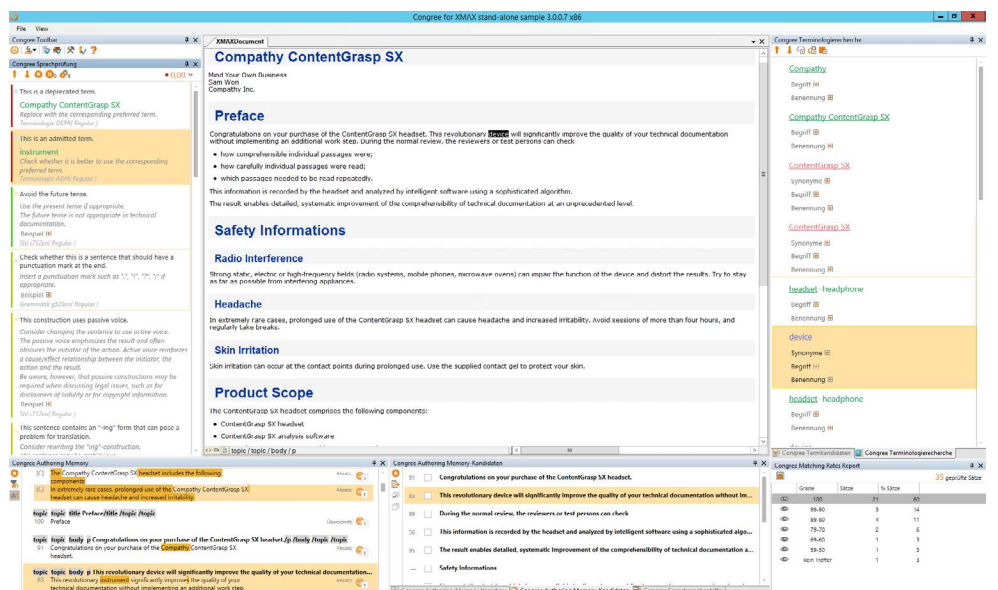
Congree for XMAX stand-alone sample 3.0.0.7 x86

File View

Congree Toolbar

Congree Sprachprüfung

0,00

This is a deprecated term.

Compathy ContentGrasp SX
Replace with the corresponding preferred term.
Terminologie DEPR( Regular )

This is an admitted term.

instrument
Check whether it is better to use the corresponding preferred term.
Terminologie ADMI( Regular )

Avoid the future tense.

Use the present tense if appropriate.
The future tense is not appropriate in technical documentation.
Beispiel
Stil s752en( Regular )

Check whether this is a sentence that should have a punctuation mark at the end.

Insert a punctuation mark such as '.', '!', '?', ':' if appropriate.
Beispiel
Grammatik g524en( Regular )

This construction uses passive voice.

Consider changing the sentence to use active voice. The passive voice emphasizes the result and often obscures the initiator of the action. Active voice reinforces a cause/effect relationship between the initiator, the action and the result.
Be aware, however, that passive constructions may be required when discussing legal issues, such as for disclaimers of liability or for copyright information.
Beispiel
Stil s715en( Regular )

This sentence contains an "-ing" form that can pose a problem for translation.

Consider rewriting the "ing"-construction.

XMAXDocument

Compathy ContentGrasp SX

Mind Your Own Business
Sam Won
Compathy Inc.

Preface

Congratulations on your purchase of the ContentGrasp SX headset. This revolutionary device will significantly improve the quality of your technical documentation without implementing an additional work step. During the normal review, the reviewers or test persons can check

• how comprehensible individual passages were;
• how carefully individual passages were read;
• which passages needed to be read repeatedly.

This information is recorded by the headset and analyzed by intelligent software using a sophisticated algorithm.

The result enables detailed, systematic improvement of the comprehensibility of technical documentation at an unprecedented level.

Safety Informations

Radio Interference

Strong static, electric or high-frequency fields (radio systems, mobile phones, microwave ovens) can impair the function of the device and distort the results. Try to stay as far as possible from interfering appliances.

Headache

In extremely rare cases, prolonged use of the ContentGrasp SX headset can cause headache and increased irritability. Avoid sessions of more than four hours, and regularly take breaks.

Skin Irritation

Skin irritation can occur at the contact points during prolonged use. Use the supplied contact gel to protect your skin.

Product Scope

The ContentGrasp SX headset comprises the following components:

• ContentGrasp SX headset
• ContentGrasp SX analysis software

topic / topic / body / p

Congree Terminologierecherche

Compathy
Begriff
Benennung
Compathy ContentGrasp SX
Begriff
Benennung
ContentGrasp SX
Synonyme
Begriff
Benennung
ContentGrasp SX
Synonyme
Begriff
Benennung
headset · headphone
Begriff
Benennung
device
Synonyme
Begriff
Benennung
headset · headphone
Begriff
Benennung

Congree Termkandidaten | Congree Terminologierecherche

Congree Authoring Memory

82 The Compathy ContentGrasp SX headset includes the following components
82 In extremely rare cases, prolonged use of the Compathy ContentGrasp SX headset can cause headache and increased irritability.
topic topic title Preface/title /topic /topic
100 Preface
topic topic body p Congratulations on your purchase of the Compathy ContentGrasp SX headset./p /body /topic /topic
91 Congratulations on your purchase of the Compathy ContentGrasp SX headset.
topic topic body p This revolutionary device will significantly improve the quality of your technical documentation...
83 This revolutionary instrument significantly improves the quality of your technical documentation without implementing an additional work step.

Congree Authoring Memory-Kandidaten

Congratulations on your purchase of the ContentGrasp SX headset.
This revolutionary device will significantly improve the quality of your technical documentation without im...
During the normal review, the reviewers or test persons can check
This information is recorded by the headset and analyzed by intelligent software using a sophisticated algo...
The result enables detailed, systematic improvement of the comprehensibility of technical documentation a...
Safety Informations

Congree Matching Rates Report

35 geprüfte Sätze

| Grade | Sätze | % Sätze |
|---|---|---|
| 100 | 21 | 60 |
| 99-90 | 5 | 14 |
| 89-80 | 4 | 11 |
| 79-70 | 2 | 6 |
| 69-60 | 1 | 3 |
| 59-50 | 1 | 3 |
| kein treffer | 1 | 3 |